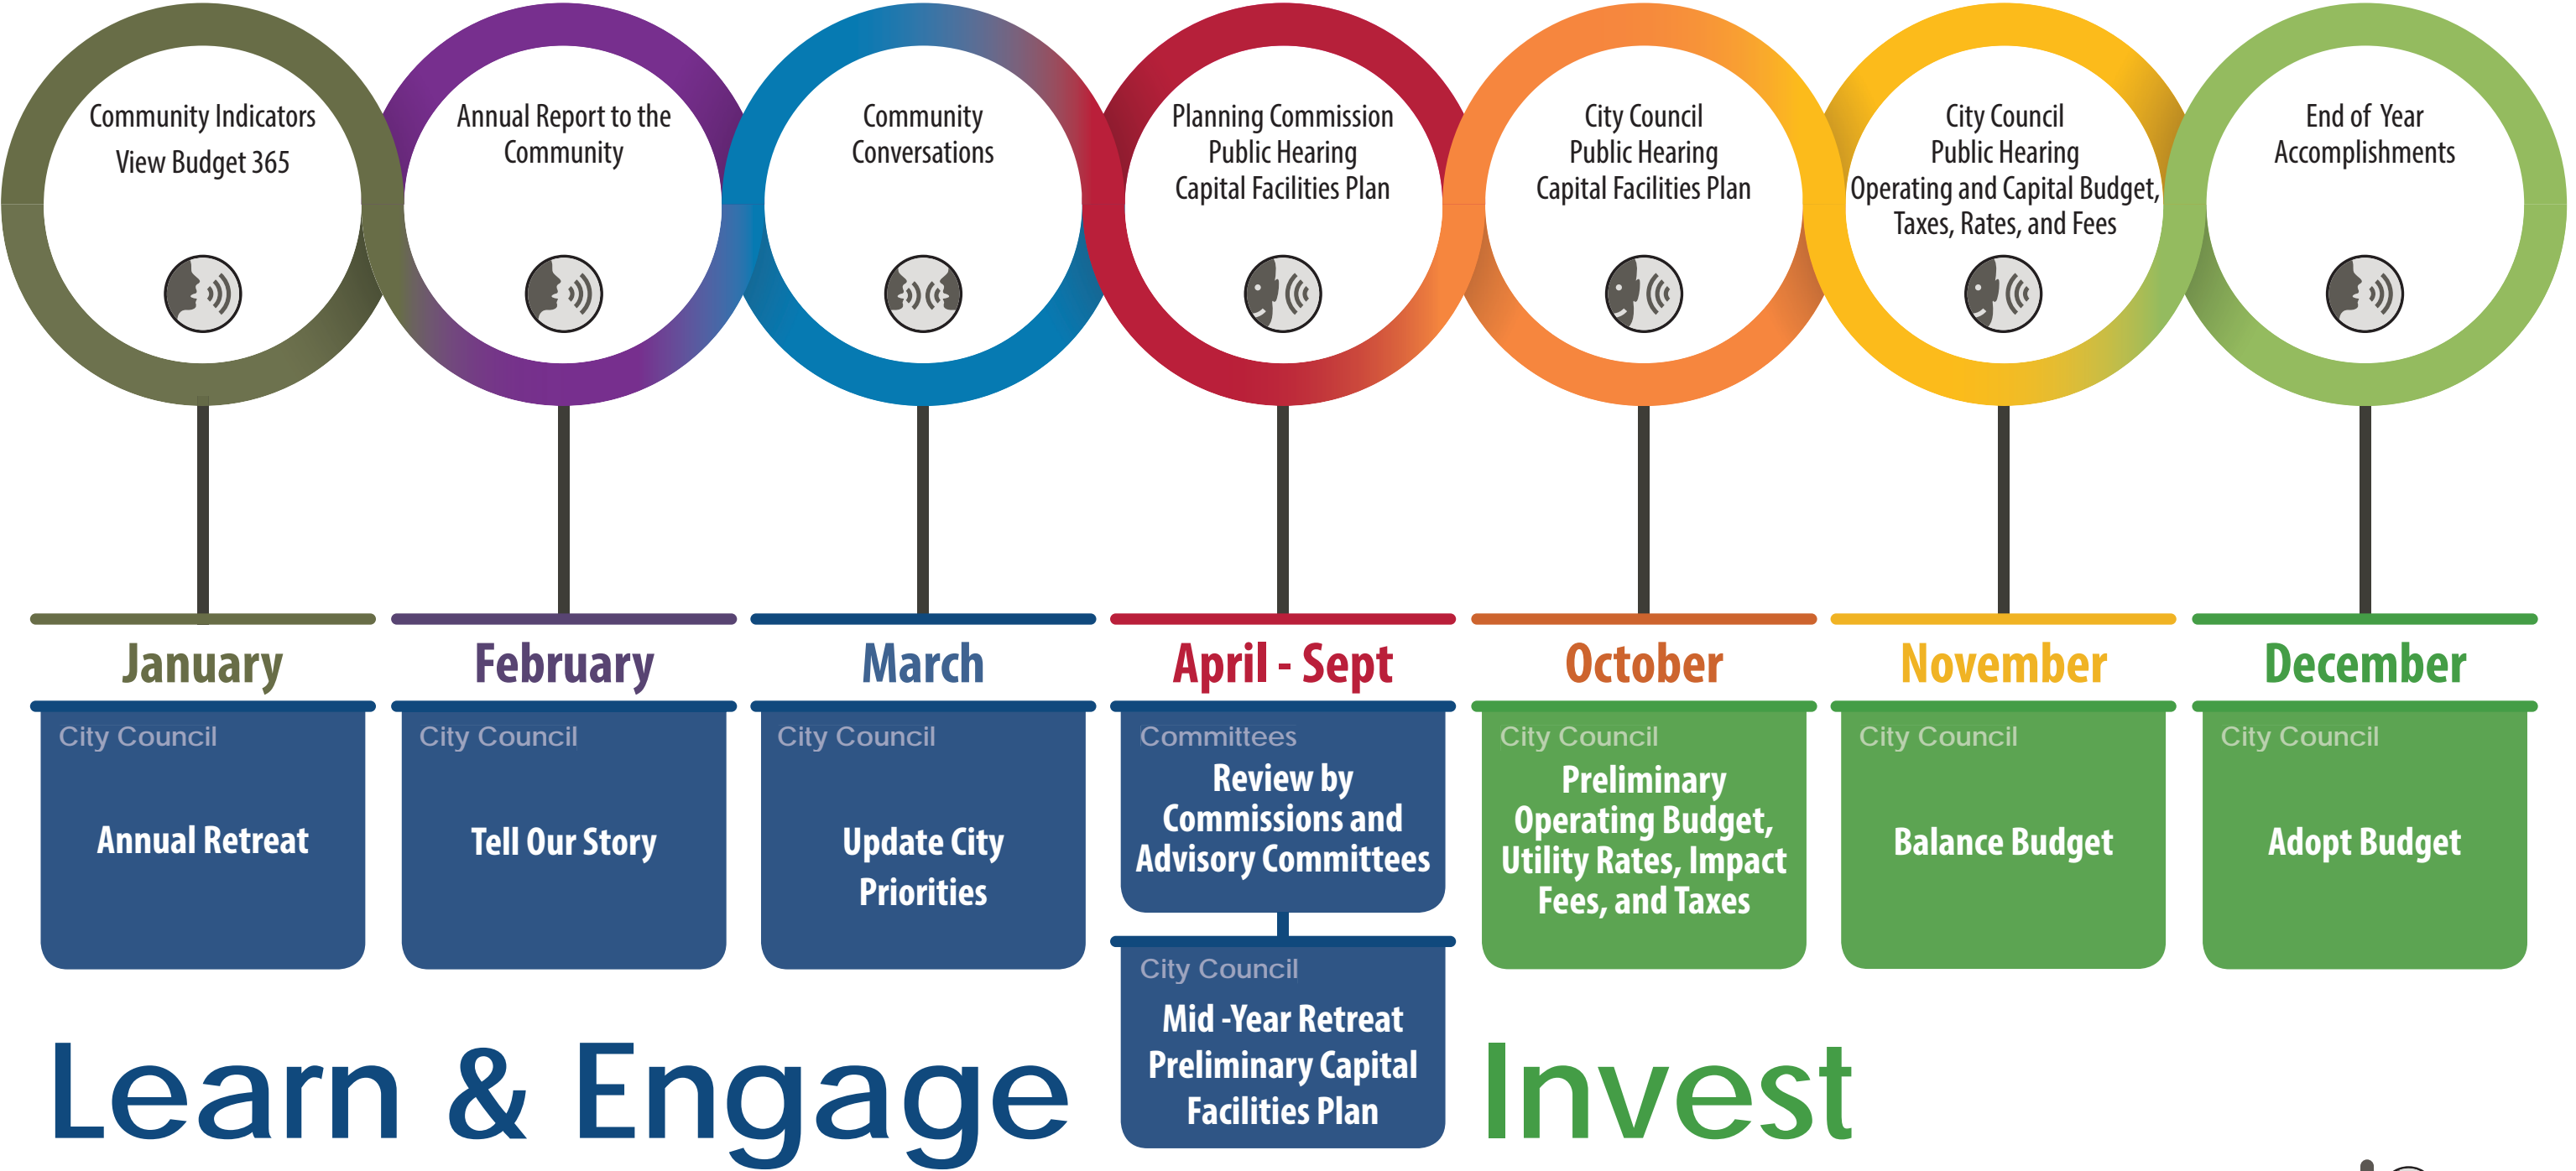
Community Indicators
View Budget 365

Annual Report to the Community

Community Conversations

Planning Commission
Public Hearing
Capital Facilities Plan

City Council
Public Hearing
Capital Facilities Plan

City Council
Public Hearing
Operating and Capital Budget, Taxes, Rates, and Fees

End of Year Accomplishments

January

City Council
Annual Retreat

February

City Council
Tell Our Story

March

City Council
Update City Priorities

April - Sept

Committees
Review by Commissions and Advisory Committees

City Council
Mid -Year Retreat
Preliminary Capital Facilities Plan

October

City Council
Preliminary Operating Budget, Utility Rates, Impact Fees, and Taxes

November

City Council
Balance Budget

December

City Council
Adopt Budget

Learn & Engage

Invest